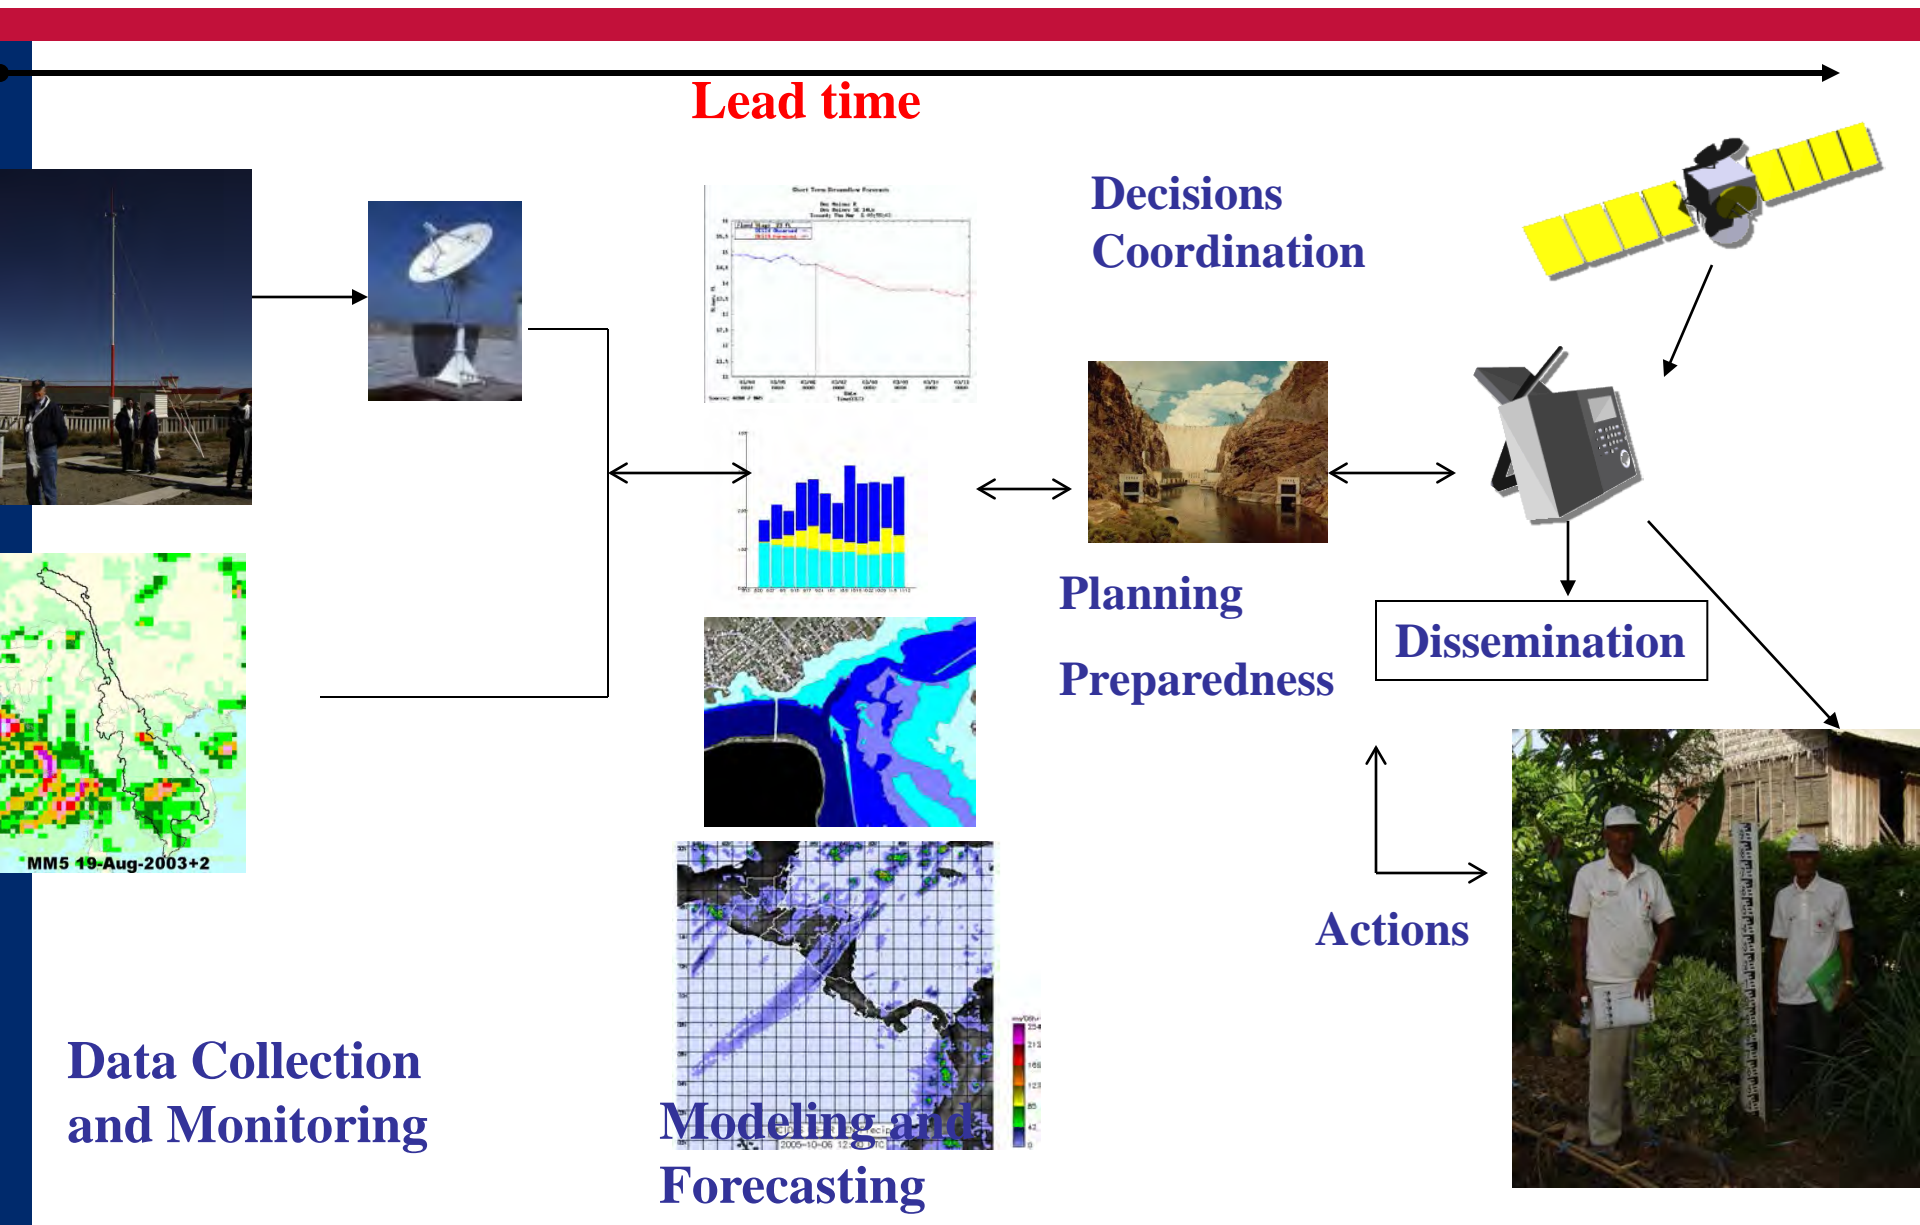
Lead time

Decisions
Coordination

Short Term Streamflow Forecast

MM5 19-Aug-2003+2

Planning

Preparedness

Dissemination

Actions

Data Collection
and Monitoring

Modeling and
Forecasting

2005-10-06 12